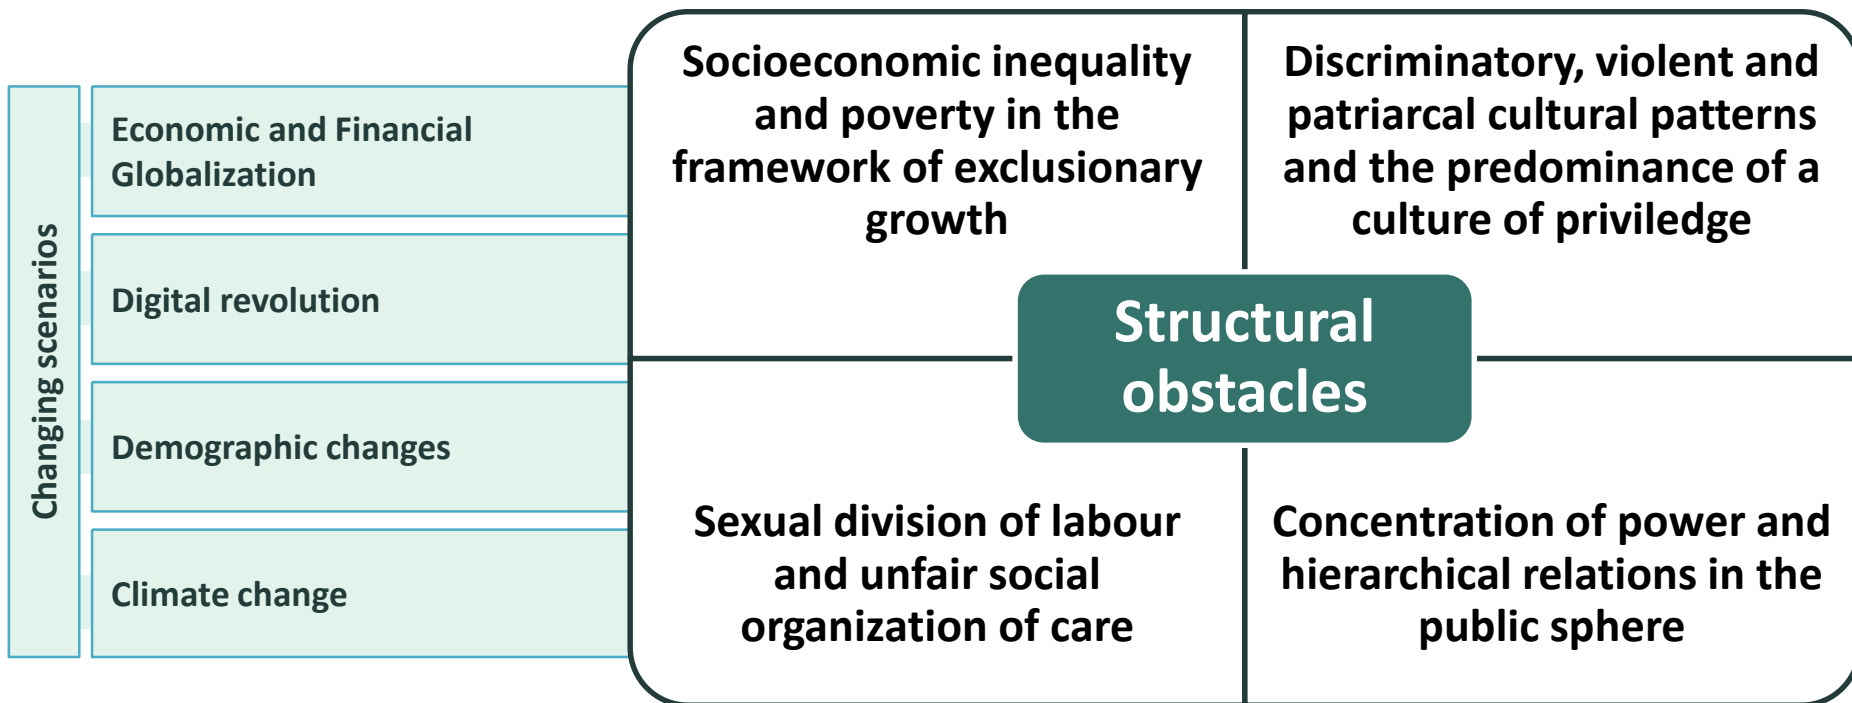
Changing scenarios

Economic and Financial Globalization

Digital revolution

Demographic changes

Climate change

Socioeconomic inequality and poverty in the framework of exclusionary growth

Discriminatory, violent and patriarcal cultural patterns and the predominance of a culture of priviledge

Structural obstacles

Sexual division of labour and unfair social organization of care

Concentration of power and hierarchical relations in the public sphere